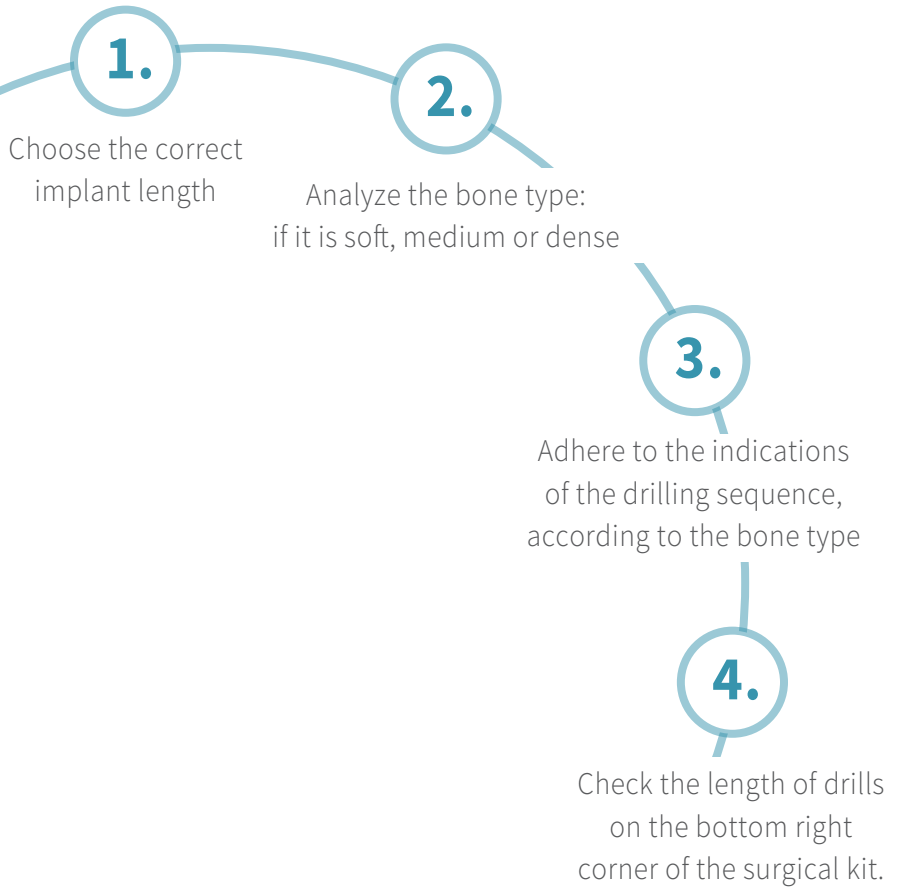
1.

Choose the correct implant length

2.

Analyze the bone type: if it is soft, medium or dense

3.

Adhere to the indications of the drilling sequence, according to the bone type

4.

Check the length of drills on the bottom right corner of the surgical kit.